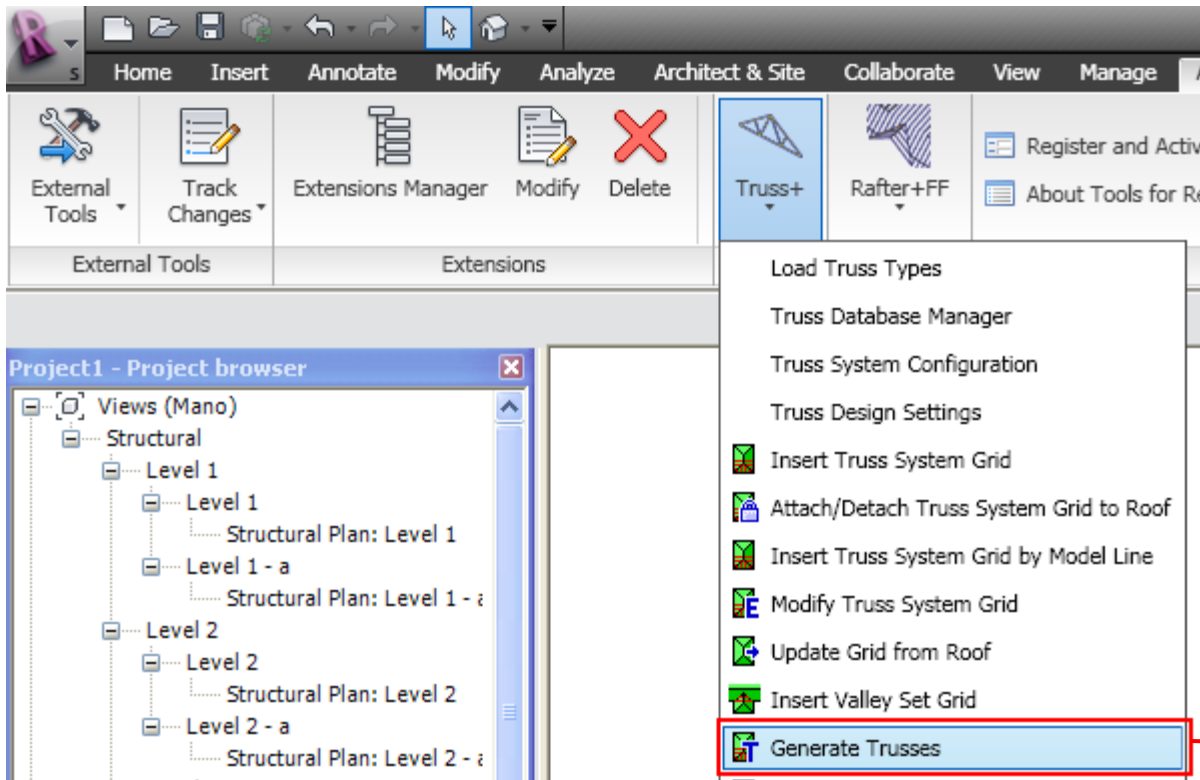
Home Insert Annotate Modify Analyze Architect & Site Collaborate View Manage

External Tools

Track Changes

External Tools

Extensions Manager

Modify

Delete

Extensions

Truss+

Rafter+FF

Register and Activ

About Tools for R

Load Truss Types

Truss Database Manager

Truss System Configuration

Truss Design Settings

Insert Truss System Grid

Attach/Detach Truss System Grid to Roof

Insert Truss System Grid by Model Line

Modify Truss System Grid

Update Grid from Roof

Insert Valley Set Grid

Generate Trusses

Project1 - Project browser

Views (Mano)

Structural

Level 1

Level 1

Structural Plan: Level 1

Level 1 - a

Structural Plan: Level 1 - a

Level 2

Level 2

Structural Plan: Level 2

Level 2 - a

Structural Plan: Level 2 - a